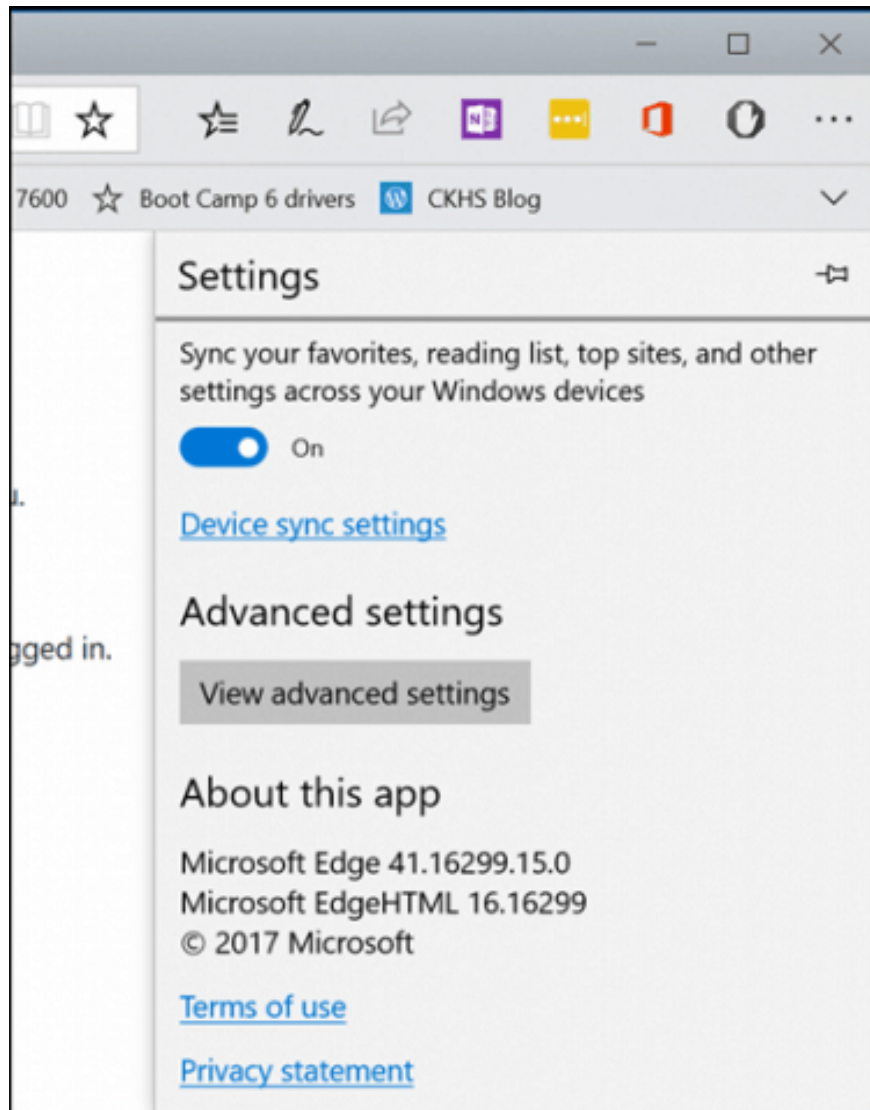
7600 Boot Camp 6 drivers CKHS Blog

u.

gged in.

Settings

Sync your favorites, reading list, top sites, and other settings across your Windows devices

On

Device sync settings

Advanced settings

View advanced settings

About this app

Microsoft Edge 41.16299.15.0
Microsoft EdgeHTML 16.16299
© 2017 Microsoft

Terms of use

Privacy statement